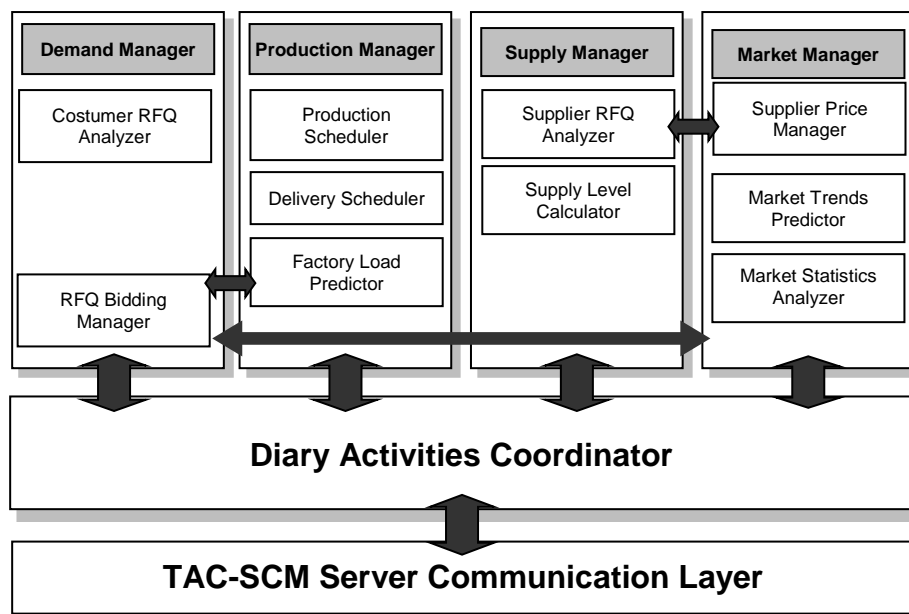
Demand Manager

Costumer RFQ Analyzer

RFQ Bidding Manager

Production Manager

Production Scheduler

Delivery Scheduler

Factory Load Predictor

Supply Manager

Supplier RFQ Analyzer

Supply Level Calculator

Market Manager

Supplier Price Manager

Market Trends Predictor

Market Statistics Analyzer

Diary Activities Coordinator

TAC-SCM Server Communication Layer